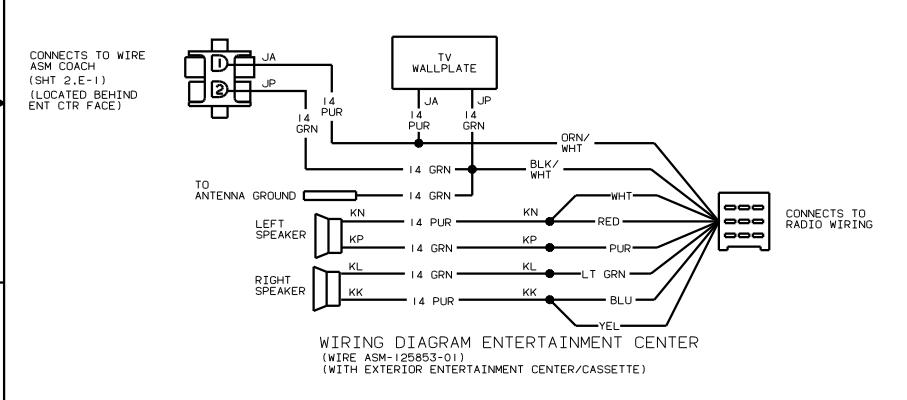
CONNECTS TO WIRE ASM COACH (SHT 2.E-1) (LOCATED BEHIND ENT CTR FACE)

1
2
JA
JP
14 PUR
14 GRN

TV WALLPLATE

JA
JP
14 PUR
14 GRN

ORN/ WHT
14 GRN
BLK/ WHT
TO ANTENNA GROUND
14 GRN
WHT
LEFT SPEAKER
KN
14 PUR
KN
RED
KP
14 GRN
KP
PUR
RIGHT SPEAKER
KL
14 GRN
KL
LT GRN
KK
14 PUR
KK
BLU
YEL

CONNECTS TO RADIO WIRING

WIRING DIAGRAM ENTERTAINMENT CENTER
(WIRE ASM-125853-01)
(WITH EXTERIOR ENTERTAINMENT CENTER/CASSETTE)